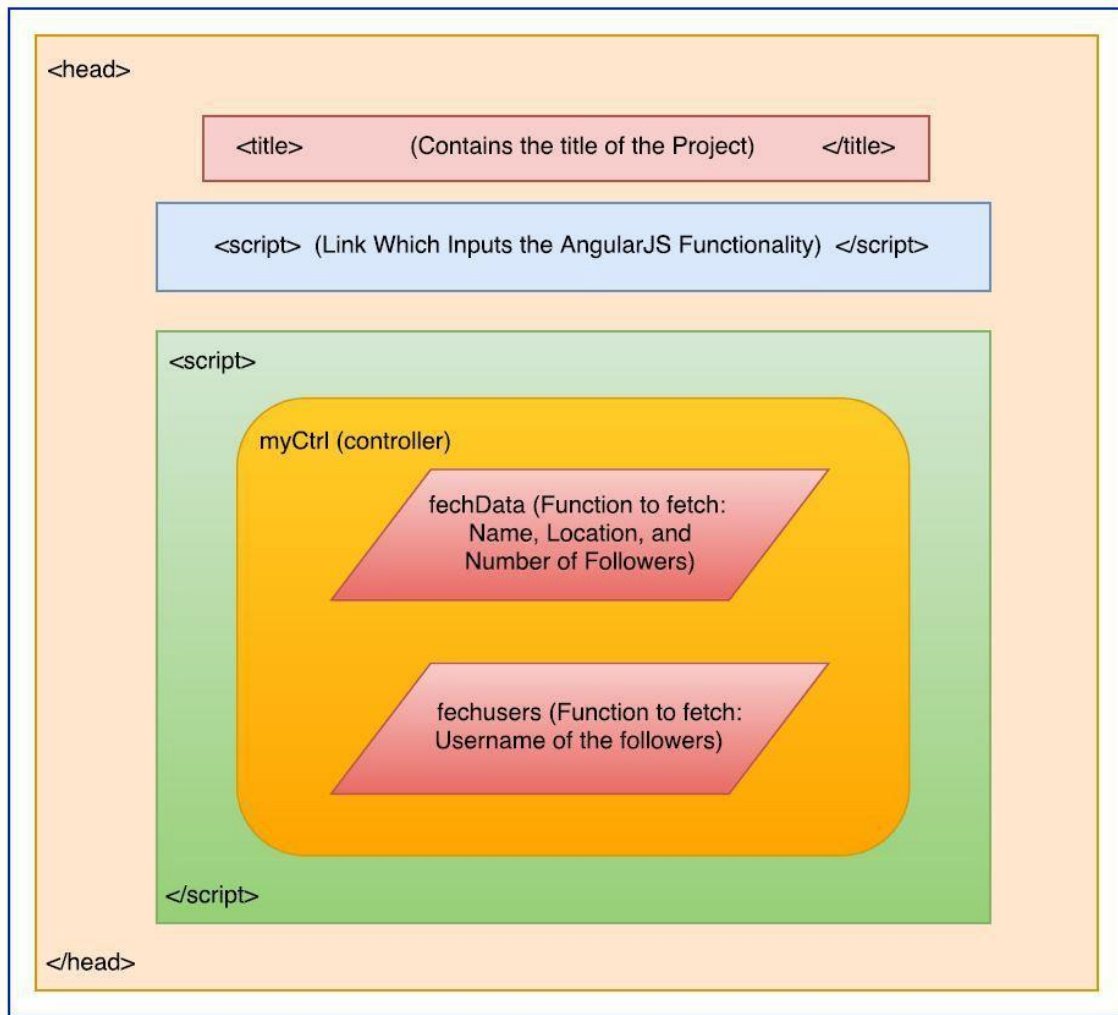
<head>

<title> (Contains the title of the Project) </title>

<script> (Link Which Inputs the AngularJS Functionality) </script>

<script>

myCtrl (controller)

fechData (Function to fetch: Name, Location, and Number of Followers)

fechusers (Function to fetch: Username of the followers)

</script>

</head>